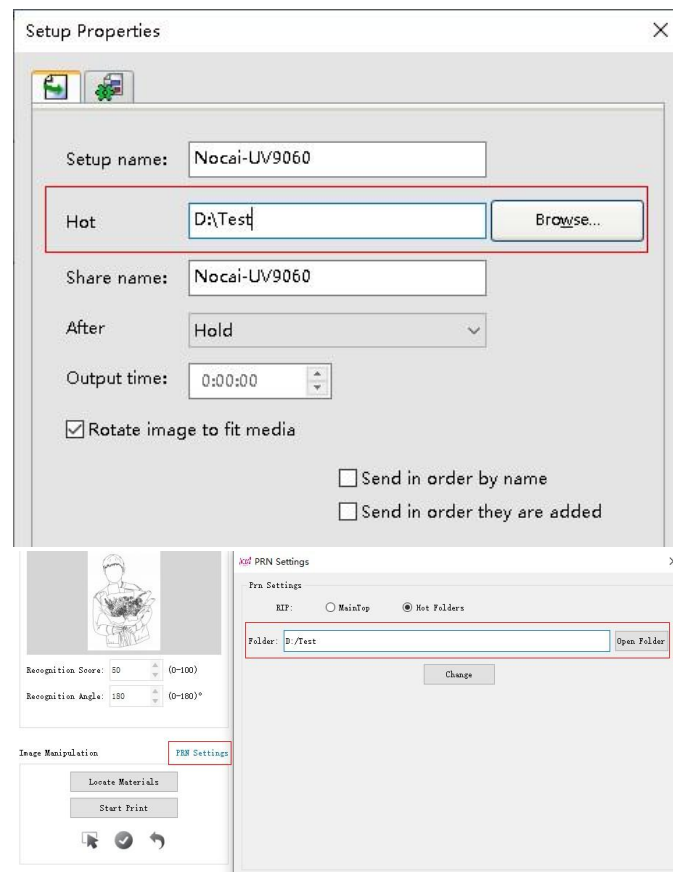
Setup Properties

Setup name: Nocai-UV9060

Hot D:\Test Browse...

Share name: Nocai-UV9060

After Hold

Output time: 0:00:00

☑ Rotate image to fit media

☐ Send in order by name

☐ Send in order they are added

Recognition Score: 50 (0-100)

Recognition Angle: 180 (0-180)°

Image Manipulation PRN Settings

Locate Materials

Start Print

PRN Settings

Prn Settings

RIP: MainTop Hot Folders

Folder: D:/Test Open Folder

Change